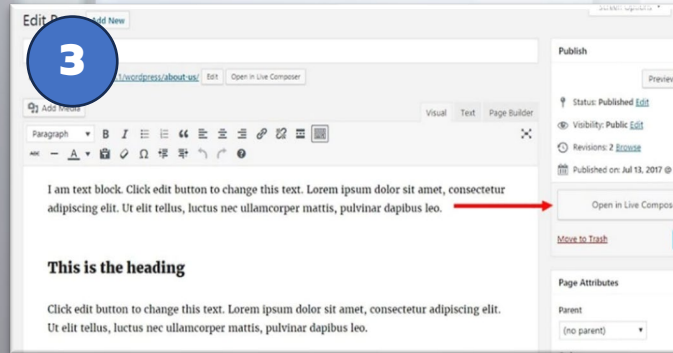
Edit P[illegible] Add New

3

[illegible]1/wordpress/about-us/ Edit Open in Live Composer

Add Media

Visual Text Page Builder

Paragraph

I am text block. Click edit button to change this text. Lorem ipsum dolor sit amet, consectetur adipiscing elit. Ut elit tellus, luctus nec ullamcorper mattis, pulvinar dapibus leo.

This is the heading

Click edit button to change this text. Lorem ipsum dolor sit amet, consectetur adipiscing elit. Ut elit tellus, luctus nec ullamcorper mattis, pulvinar dapibus leo.

Screen Options

Publish

Previe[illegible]

Status: Published Edit

Visibility: Public Edit

Revisions: 2 Browse

Published on: Jul 13, 2017 @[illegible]

Open in Live Compos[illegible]

Move to Trash

Page Attributes

Parent

(no parent)